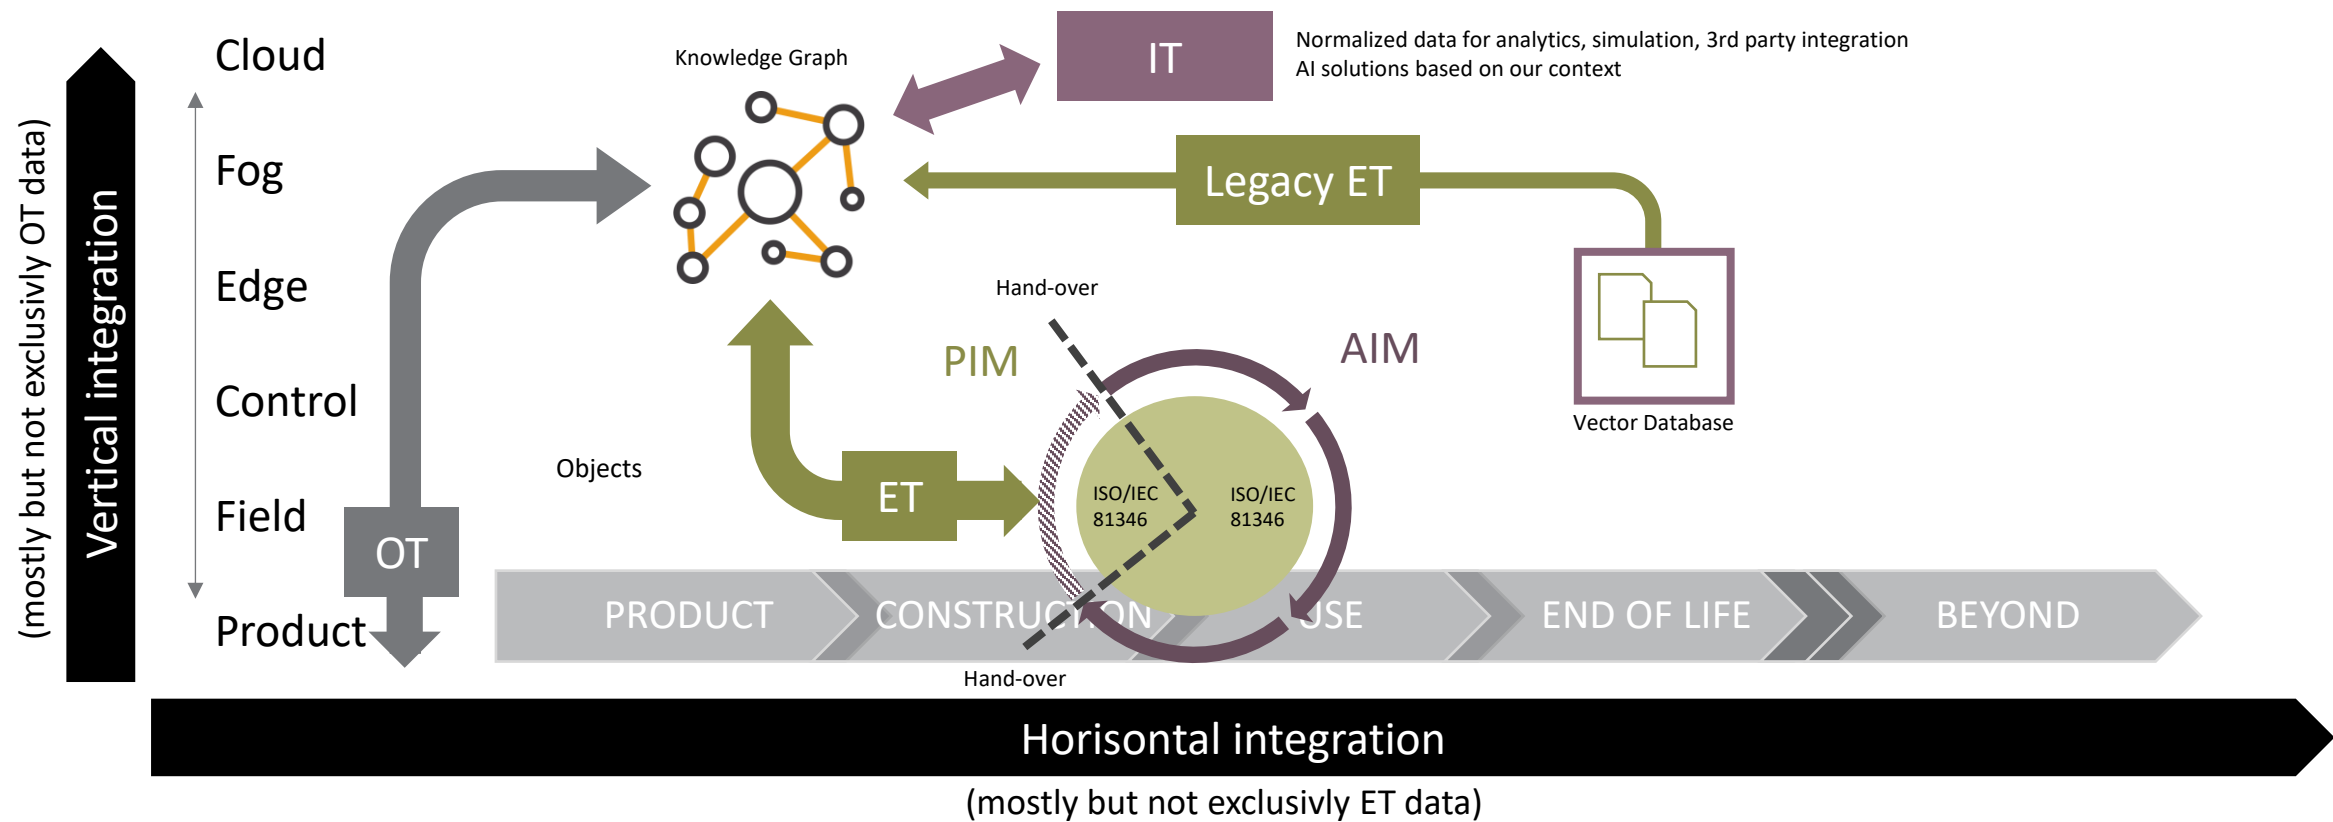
(mostly but not exclusivly OT data)

Vertical integration

Cloud

Fog

Edge

Control

Field

Product

Knowledge Graph

IT

Normalized data for analytics, simulation, 3rd party integration
AI solutions based on our context

Legacy ET

Vector Database

Hand-over

PIM

AIM

Objects

ET

OT

ISO/IEC 81346

ISO/IEC 81346

PRODUCT

CONSTRUCTION

USE

END OF LIFE

BEYOND

Hand-over

Horisontal integration

(mostly but not exclusivly ET data)